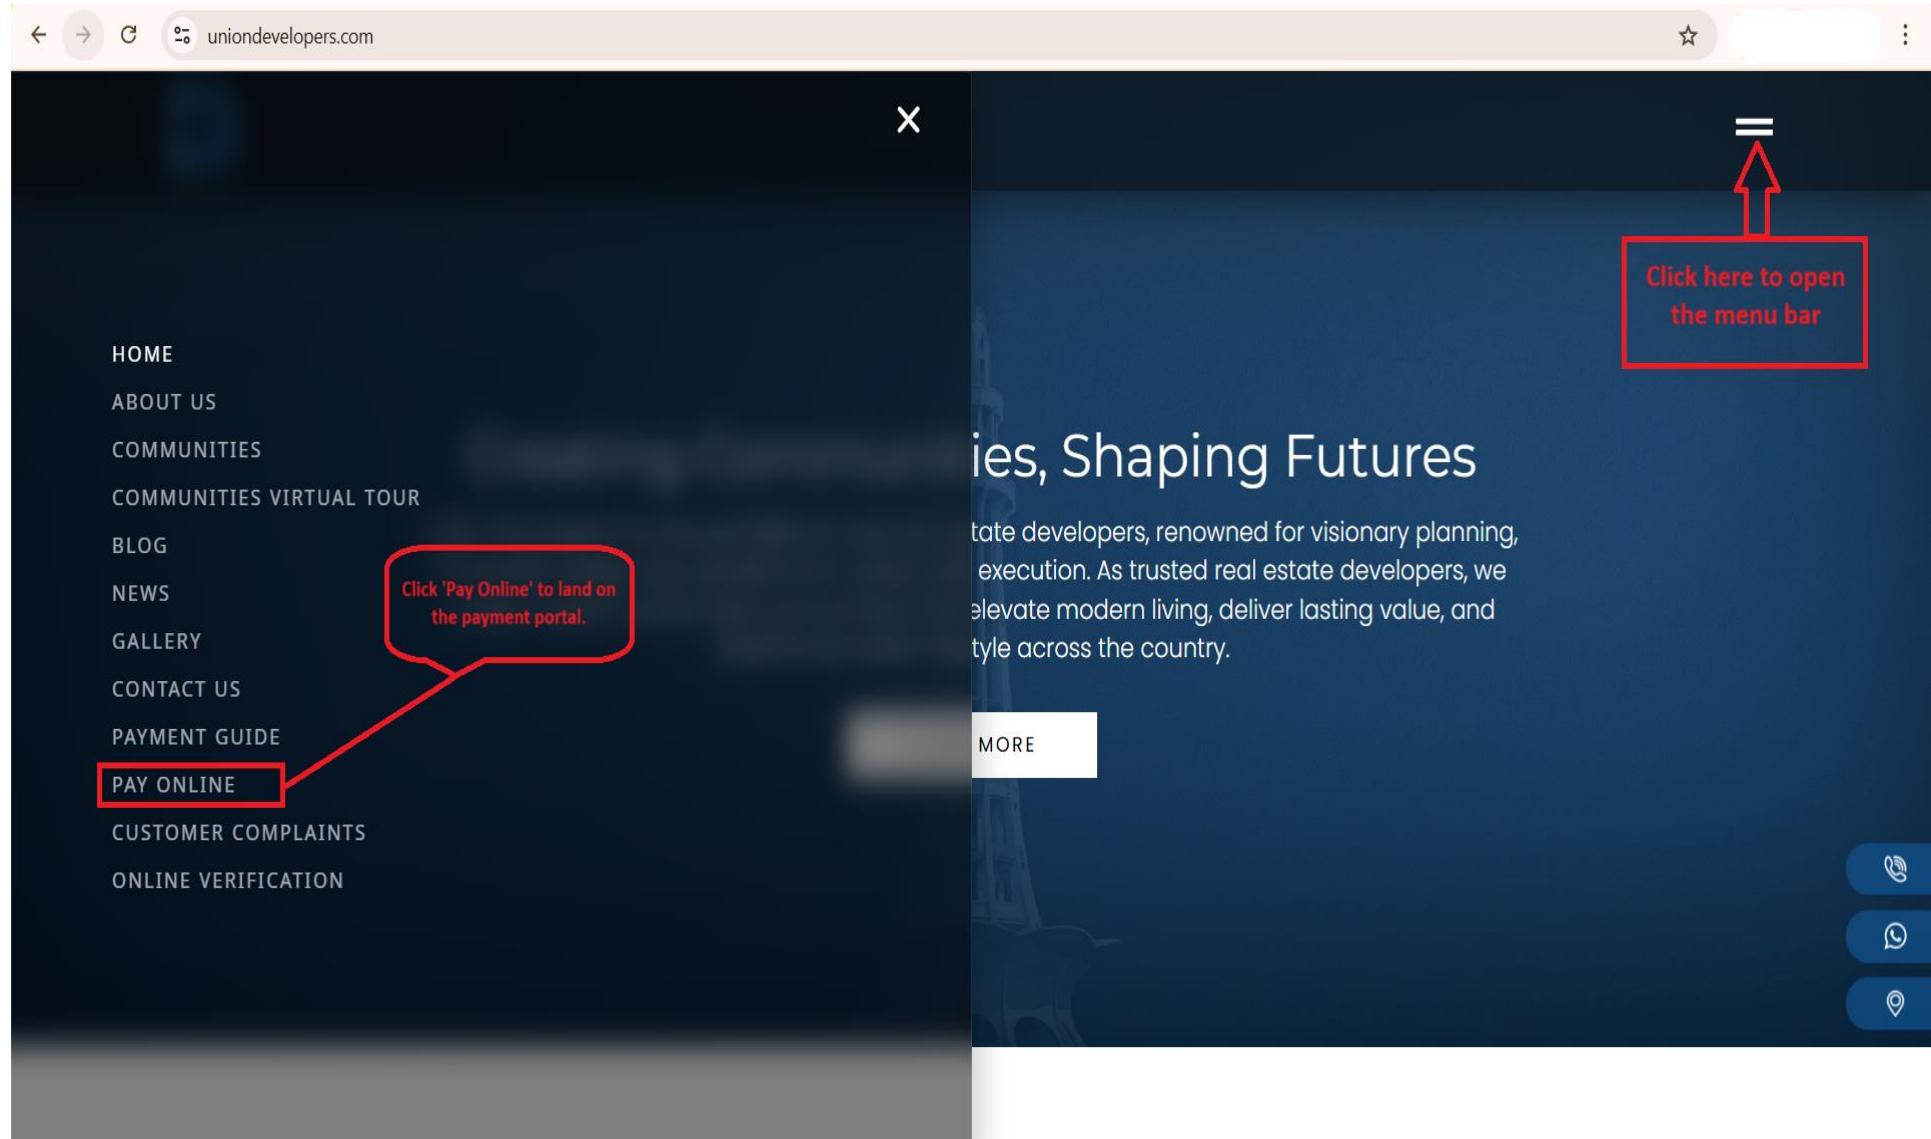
uniondevelopers.com

X

HOME
ABOUT US
COMMUNITIES
COMMUNITIES VIRTUAL TOUR
BLOG
NEWS
GALLERY
CONTACT US
PAYMENT GUIDE
PAY ONLINE
CUSTOMER COMPLAINTS
ONLINE VERIFICATION

Click 'Pay Online' to land on the payment portal.

Click here to open the menu bar

ies, Shaping Futures

tate developers, renowned for visionary planning, execution. As trusted real estate developers, we elevate modern living, deliver lasting value, and tyle across the country.

MORE